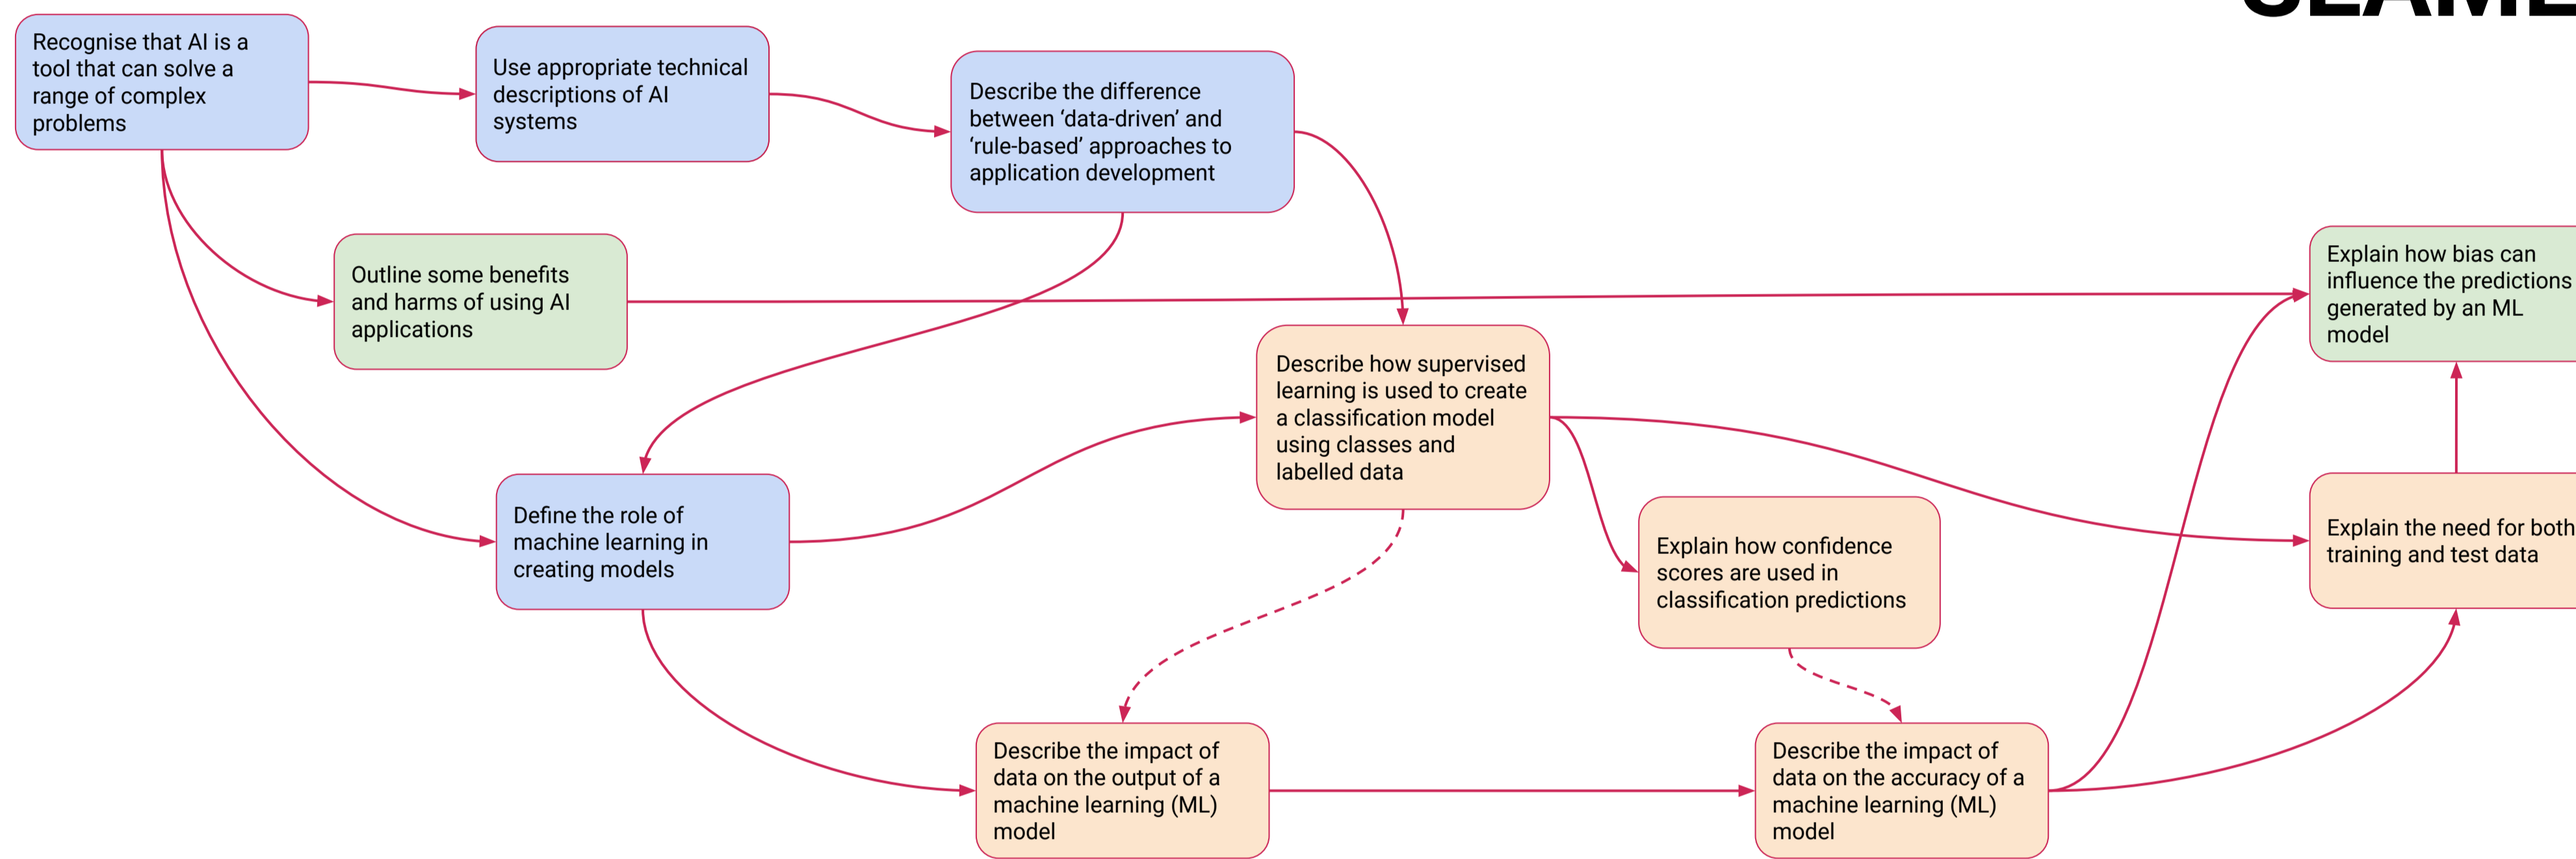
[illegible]

Recognise that AI is a tool that can solve a range of complex problems

Use appropriate technical descriptions of AI systems

Describe the difference between ‘data-driven’ and ‘rule-based’ approaches to application development

Outline some benefits and harms of using AI applications

Explain how bias can influence the predictions generated by an ML model

Describe how supervised learning is used to create a classification model using classes and labelled data

Define the role of machine learning in creating models

Explain how confidence scores are used in classification predictions

Explain the need for both training and test data

Describe the impact of data on the output of a machine learning (ML) model

Describe the impact of data on the accuracy of a machine learning (ML) model